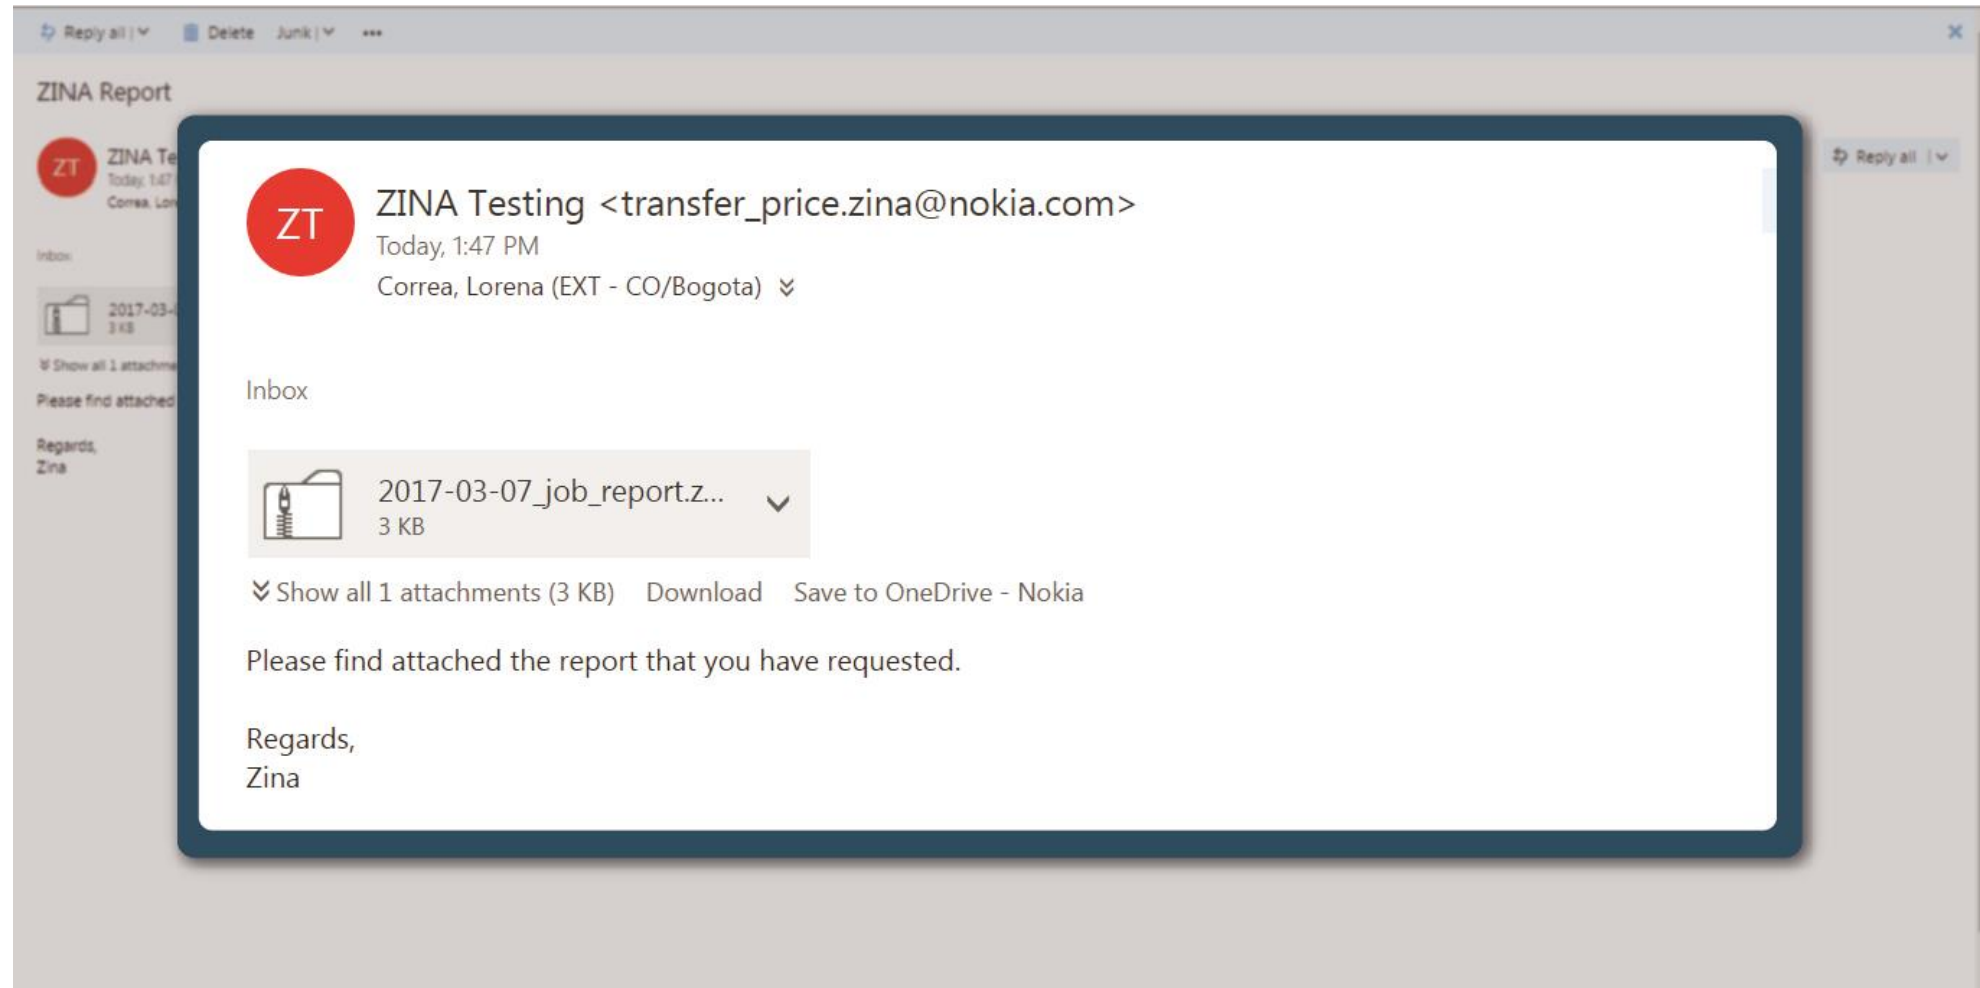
Reply all | Delete Junk | •••

ZINA Report

ZT ZINA Te
Today, 1:47
Correa, Lor

Inbox

2017-03-
3 KB

Show all 1 attachm

Please find attached

Regards,
Zina

Reply all |

ZT

ZINA Testing <transfer_price.zina@nokia.com>
Today, 1:47 PM
Correa, Lorena (EXT - CO/Bogota)

Inbox

2017-03-07_job_report.z...
3 KB

Show all 1 attachments (3 KB) Download Save to OneDrive - Nokia

Please find attached the report that you have requested.

Regards,
Zina